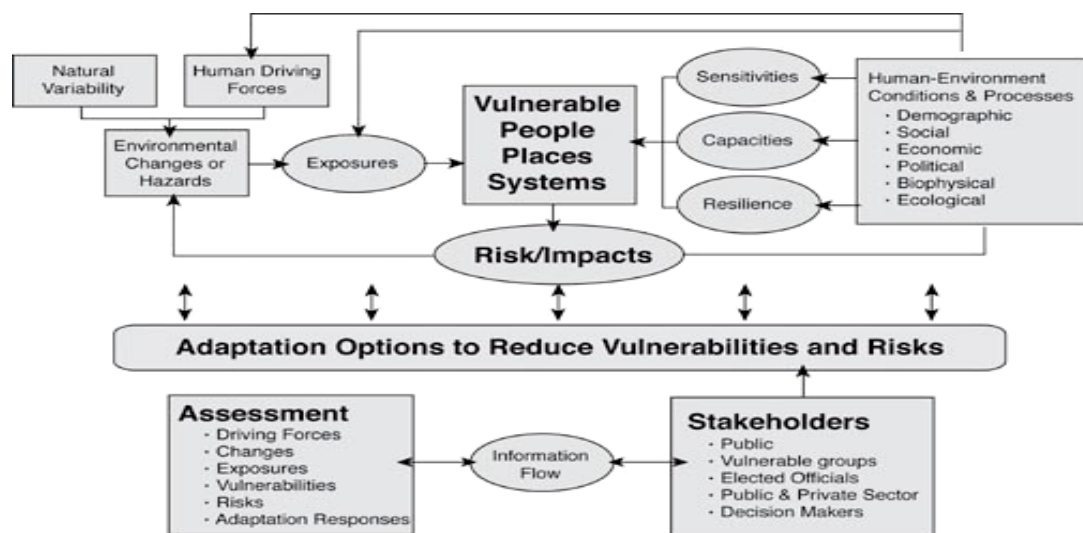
Natural Variability

Human Driving Forces

Environmental Changes or Hazards

Exposures

Vulnerable People Places Systems

Sensitivities

Capacities

Resilience

Human-Environment Conditions & Processes
· Demographic
· Social
· Economic
· Political
· Biophysical
· Ecological

Risk/Impacts

Adaptation Options to Reduce Vulnerabilities and Risks

Assessment
· Driving Forces
· Changes
· Exposures
· Vulnerabilities
· Risks
· Adaptation Responses

Information Flow

Stakeholders
· Public
· Vulnerable groups
· Elected Officials
· Public & Private Sector
· Decision Makers